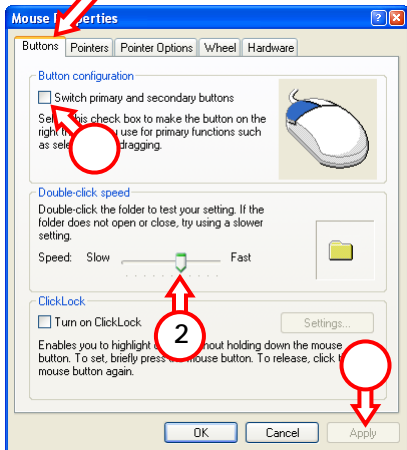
Mouse P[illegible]perties

Buttons | Pointers | Pointer Options | Wheel | Hardware

Button configuration

Switch primary and secondary buttons

Sel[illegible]his check box to make the button on the right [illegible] you use for primary functions such as sel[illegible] dragging.

Double-click speed

Double-click the folder to test your setting. If the folder does not open or close, try using a slower setting.

Speed: Slow Fast

ClickLock

Turn on ClickLock

Settings...

2

Enables you to highlight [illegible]hout holding down the mouse button. To set, briefly press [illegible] mouse button. To release, click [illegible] mouse button again.

OK Cancel Apply